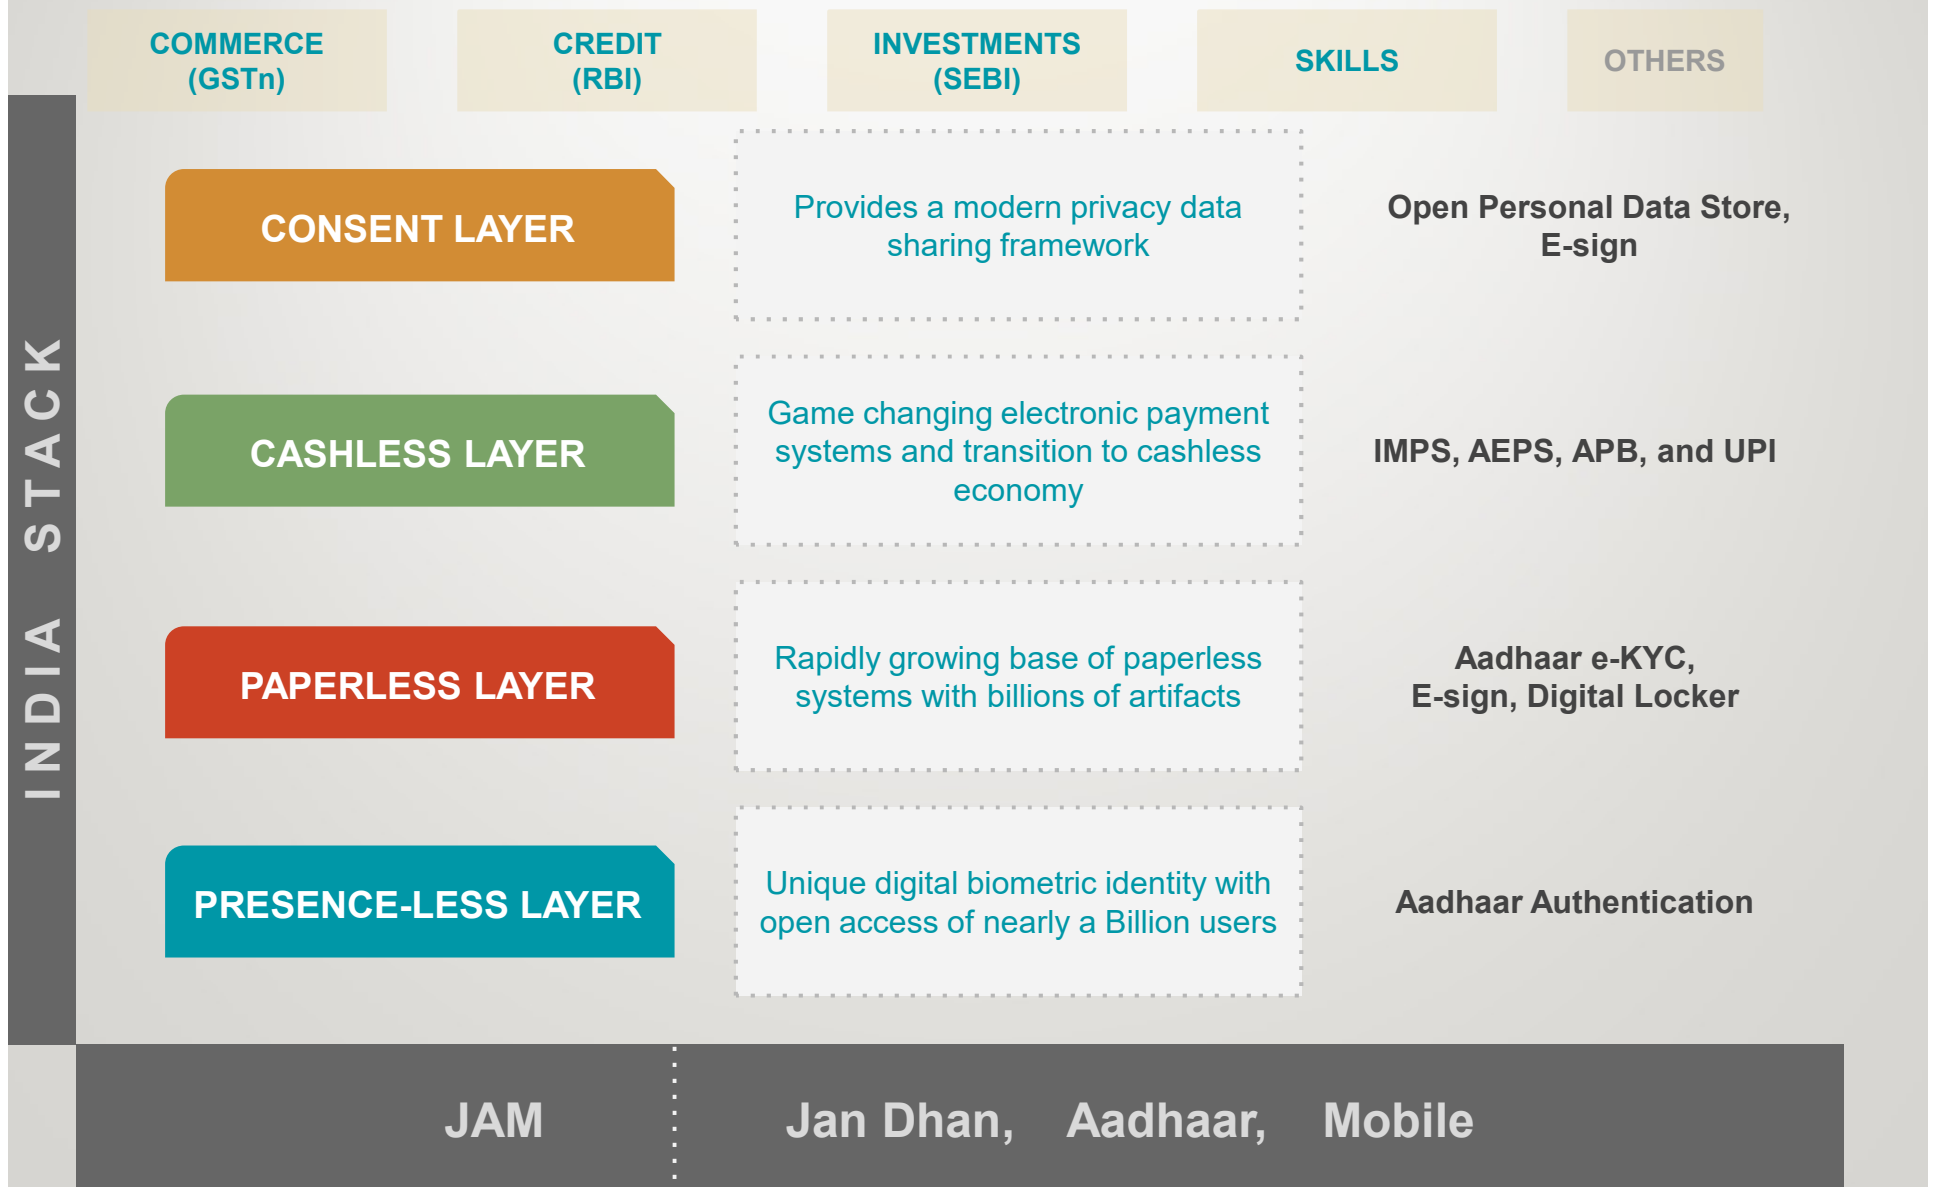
COMMERCE (GSTn)

CREDIT (RBI)

INVESTMENTS (SEBI)

SKILLS

OTHERS

INDIA STACK

CONSENT LAYER

Provides a modern privacy data sharing framework

Open Personal Data Store, E-sign

CASHLESS LAYER

Game changing electronic payment systems and transition to cashless economy

IMPS, AEPS, APB, and UPI

PAPERLESS LAYER

Rapidly growing base of paperless systems with billions of artifacts

Aadhaar e-KYC, E-sign, Digital Locker

PRESENCE-LESS LAYER

Unique digital biometric identity with open access of nearly a Billion users

Aadhaar Authentication

JAM

Jan Dhan, Aadhaar, Mobile